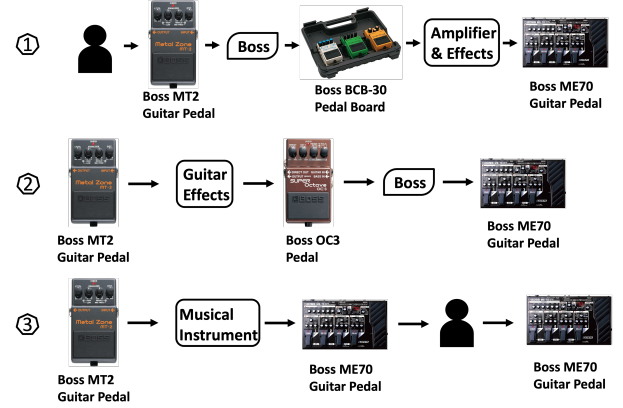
①

Boss MT2 Guitar Pedal

Boss

Boss BCB-30 Pedal Board

Amplifier & Effects

Boss ME70 Guitar Pedal

②

Boss MT2 Guitar Pedal

Guitar Effects

Boss OC3 Pedal

Boss

Boss ME70 Guitar Pedal

③

Boss MT2 Guitar Pedal

Musical Instrument

Boss ME70 Guitar Pedal

Boss ME70 Guitar Pedal